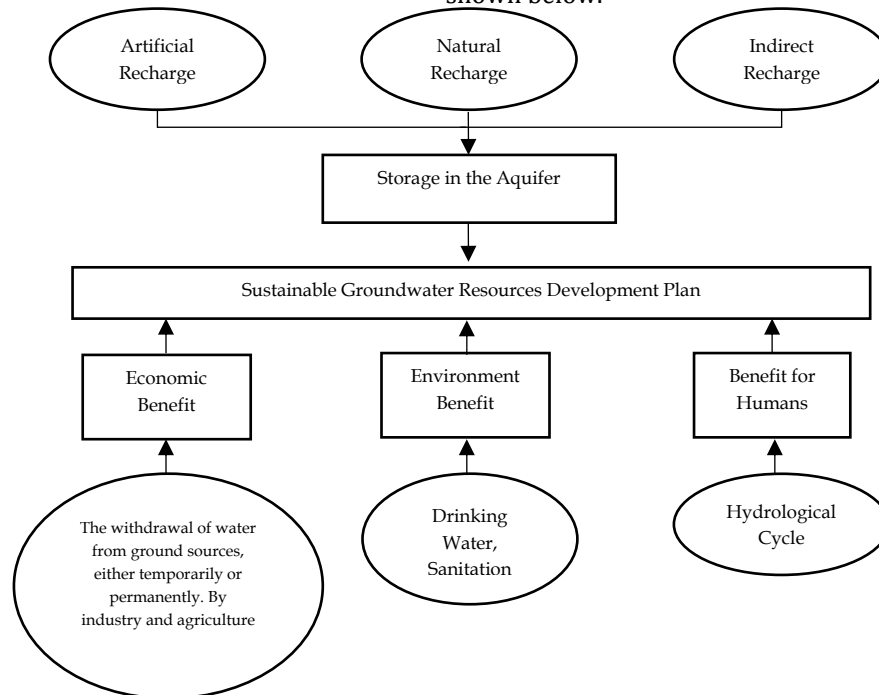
shown below.

Artificial Recharge

Natural Recharge

Indirect Recharge

Storage in the Aquifer

Sustainable Groundwater Resources Development Plan

Economic Benefit

Environment Benefit

Benefit for Humans

The withdrawal of water from ground sources, either temporarily or permanently. By industry and agriculture

Drinking Water, Sanitation

Hydrological Cycle